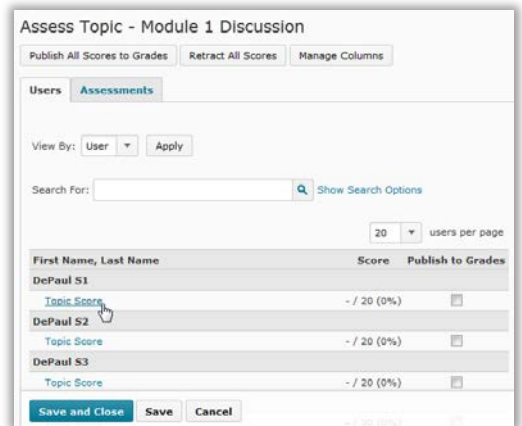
Assess Topic - Module 1 Discussion

Publish All Scores to Grades | Retract All Scores | Manage Columns

Users | Assessments

View By: User | Apply

Search For: | Show Search Options

20 | users per page

| First Name, Last Name | Score | Publish to Grades |
|---|---|---|
| DePaul S1 | | |
| Topic Score | - / 20 (0%) | |
| DePaul S2 | | |
| Topic Score | - / 20 (0%) | |
| DePaul S3 | | |
| Topic Score | - / 20 (0%) | |

Save and Close | Save | Cancel